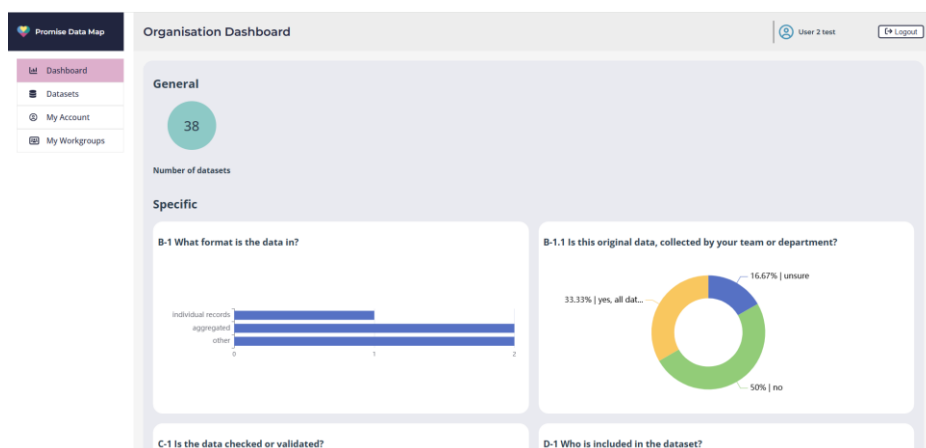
Promise Data Map

Dashboard
Datasets
My Account
My Workgroups

Organisation Dashboard

User 2 test

Logout

General

38

Number of datasets

Specific

B-1 What format is the data in?

individual records
aggregated
other

0
1
2

B-1.1 Is this original data, collected by your team or department?

16.67% | unsure
33.33% | yes, all dat...
50% | no

C-1 Is the data checked or validated?

D-1 Who is included in the dataset?